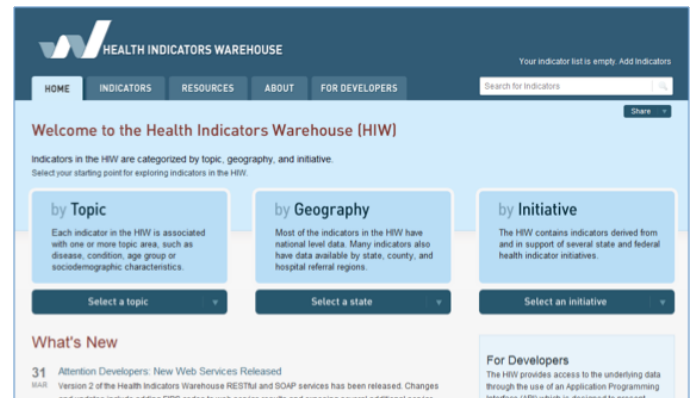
HEALTH INDICATORS WAREHOUSE

Your indicator list is empty. Add Indicators

HOME INDICATORS RESOURCES ABOUT FOR DEVELOPERS

Search for Indicators

Share

Welcome to the Health Indicators Warehouse (HIW)

Indicators in the HIW are categorized by topic, geography, and initiative.
Select your starting point for exploring indicators in the HIW.

by Topic

Each indicator in the HIW is associated with one or more topic area, such as disease, condition, age group or sociodemographic characteristics.

Select a topic

by Geography

Most of the indicators in the HIW have national level data. Many indicators also have data available by state, county, and hospital referral regions.

Select a state

by Initiative

The HIW contains indicators derived from and in support of several state and federal health indicator initiatives.

Select an initiative

What's New

31 MAR

Attention Developers: New Web Services Released

Version 2 of the Health Indicators Warehouse RESTful and SOAP services has been released. Changes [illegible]

For Developers

The HIW provides access to the underlying data through the use of an Application Programming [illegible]